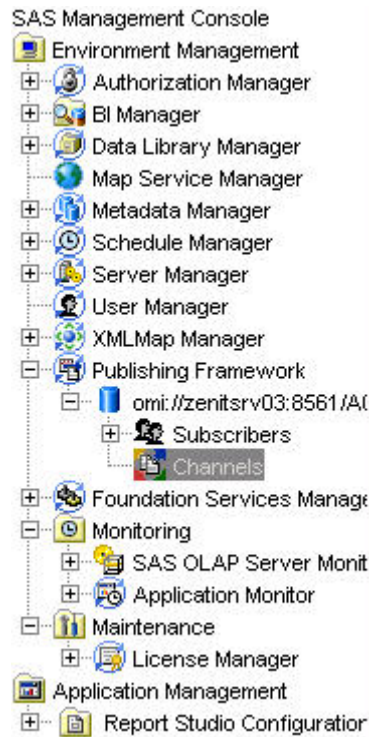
SAS Management Console
Environment Management
Authorization Manager
BI Manager
Data Library Manager
Map Service Manager
Metadata Manager
Schedule Manager
Server Manager
User Manager
XMLMap Manager
Publishing Framework
omi://zenitsrv03:8561/A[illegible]
Subscribers
Channels
Foundation Services Manage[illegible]
Monitoring
SAS OLAP Server Monit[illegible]
Application Monitor
Maintenance
License Manager
Application Management
Report Studio Configuratior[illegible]